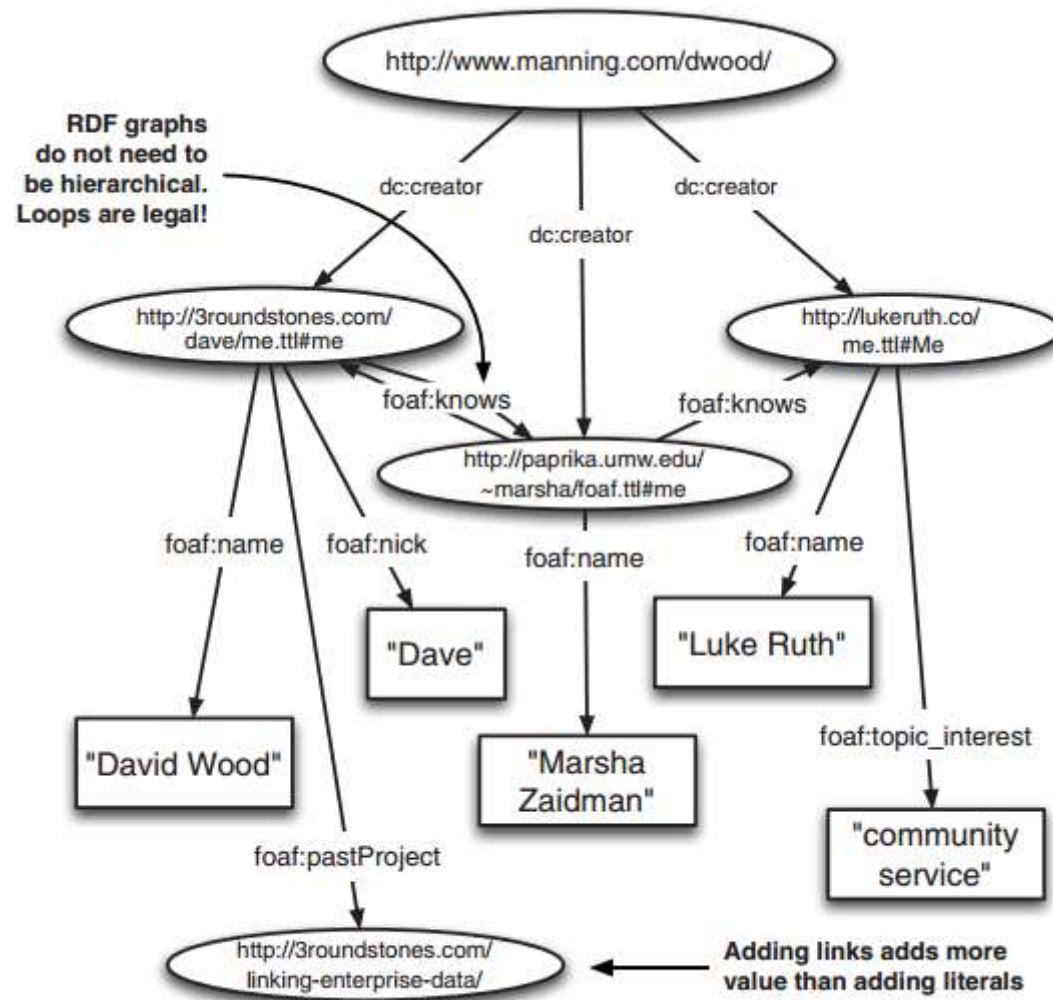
http://www.manning.com/dwood/

RDF graphs do not need to be hierarchical. Loops are legal!

dc:creator

dc:creator

dc:creator

http://3roundstones.com/dave/me.ttl#me

http://lukeruth.co/me.ttl#Me

foaf:knows

foaf:knows

http://paprika.umw.edu/~marsha/foaf.ttl#me

foaf:name

foaf:nick

foaf:name

foaf:name

"Dave"

"Luke Ruth"

"David Wood"

"Marsha Zaidman"

foaf:topic_interest

"community service"

foaf:pastProject

http://3roundstones.com/linking-enterprise-data/

Adding links adds more value than adding literals